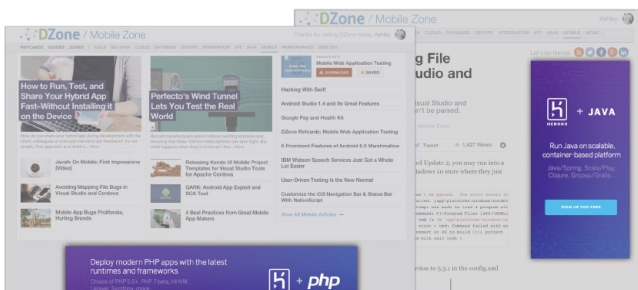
DZone / Mobile Zone

Thanks for visiting DZone today, Ashley

How to Run, Test, and Share Your Hybrid App Fast–Without Installing it on the Device

Perfecto's Wind Tunnel Lets You Test the Real World

Mobile Web Application Testing

DOWNLOAD

SAVED

Hacking With Swift

Android Studio 1.4 and Its Great Features

Google Pay and Health Kit

DZone Refcardz: Mobile Web Application Testing

8 Prominent Features of Android 6.0 Marshmallow

IBM Watson Speech Services Just Got a Whole Lot Easier

User-Driven Testing is the New Normal

Customize the iOS Navigation Bar & Status Bar With NativeScript

View All Mobile Articles

Jacob On Mobile: First Impressions [Video]

Releasing Kendo UI Mobile Project Templates for Visual Studio Tools for Apache Cordova

Avoiding Mapping File Bugs in Visual Studio and Cordova

QARK: Android App Exploit and SCA Tool

Mobile App Bugs Proliferate, Hurting Brands

4 Best Practices from Great Mobile App Makers

Deploy modern PHP apps with the latest runtimes and frameworks

+ php

DZone / Mobile Zone

ping File
udio and

Visual Studio and
n't be parsed.

Tweet 1,427 Views

d Update 2, you may run into a
indows in store where they just

ation to 3.9.1 in the config.xml

Let's be friends:

HEROKU + JAVA

Run Java on scalable, container based platform

Java/Spring, Scala/Play, Clojure, Groovy/Grails...

SIGN UP FOR FREE